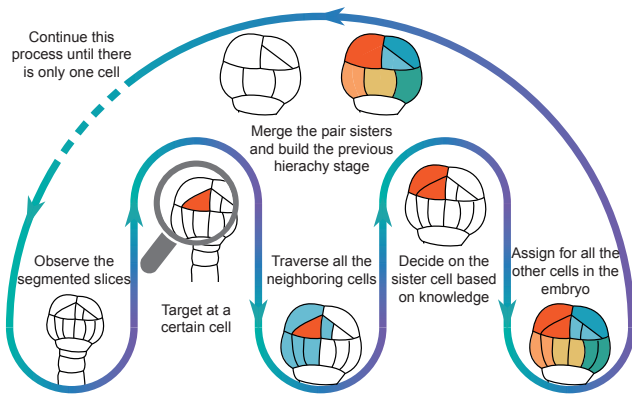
Continue this process until there is only one cell

Merge the pair sisters and build the previous hierachy stage

Observe the segmented slices

Target at a certain cell

Traverse all the neighboring cells

Decide on the sister cell based on knowledge

Assign for all the other cells in the embryo